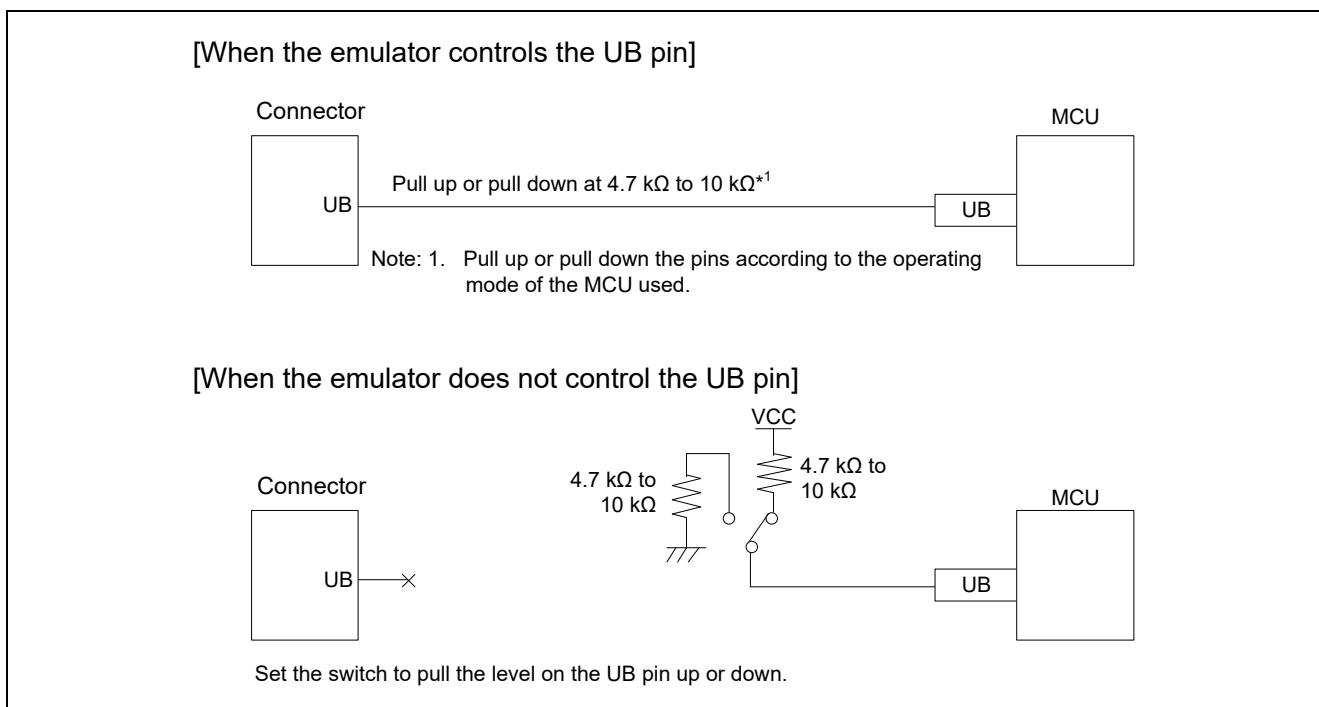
[When the emulator controls the UB pin]

Connector

MCU

UB

Pull up or pull down at 4.7 kΩ to 10 kΩ$^{*1}$

UB

Note: 1. Pull up or pull down the pins according to the operating mode of the MCU used.

[When the emulator does not control the UB pin]

VCC

4.7 kΩ to 10 kΩ

4.7 kΩ to 10 kΩ

Connector

MCU

UB

UB

Set the switch to pull the level on the UB pin up or down.